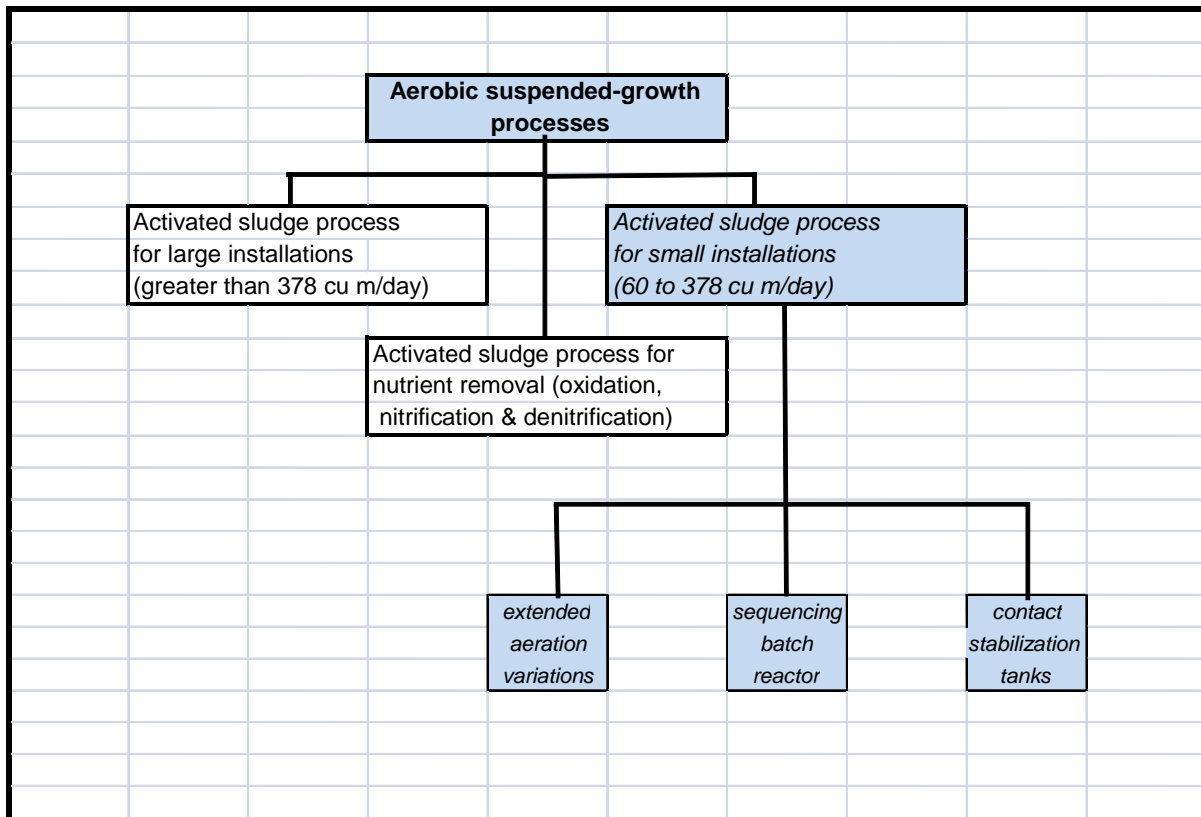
Aerobic suspended-growth processes

Activated sludge process for large installations (greater than 378 cu m/day)

Activated sludge process for small installations (60 to 378 cu m/day)

Activated sludge process for nutrient removal (oxidation, nitrification & denitrification)

extended aeration variations

sequencing batch reactor

contact stabilization tanks